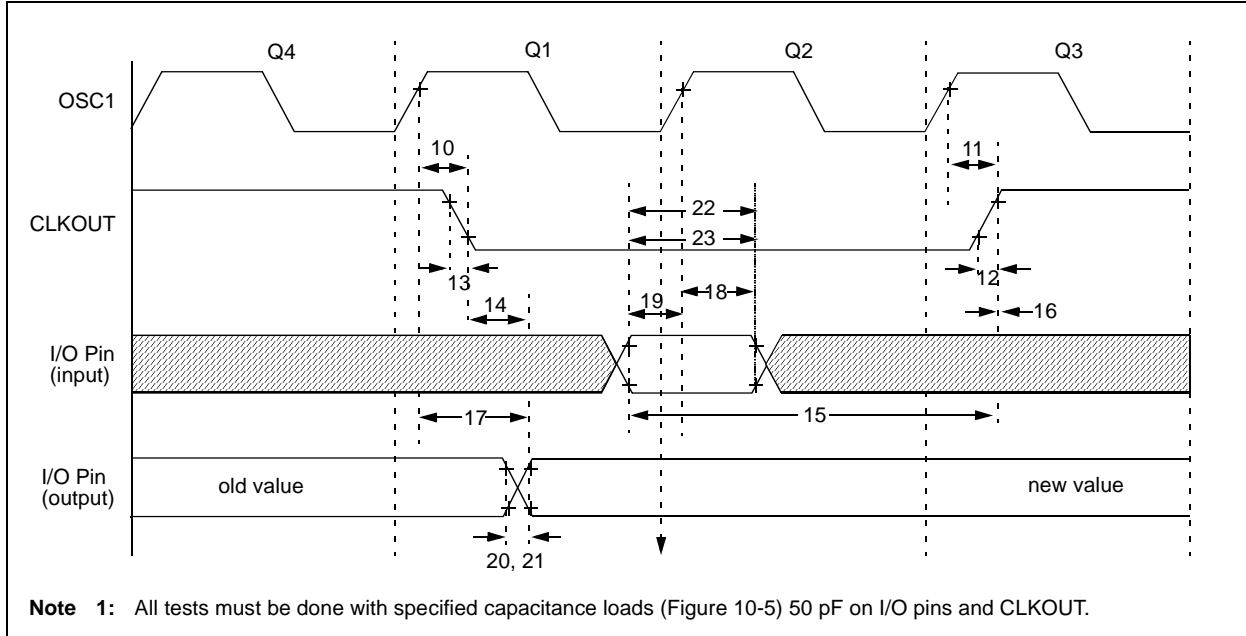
Q4
Q1
Q2
Q3
OSC1
10
11
CLKOUT
22
23
13
12
14
19
18
16
I/O Pin (input)
17
15
I/O Pin (output)
old value
new value
20, 21

**Note 1:** All tests must be done with specified capacitance loads (Figure 10-5) 50 pF on I/O pins and CLKOUT.